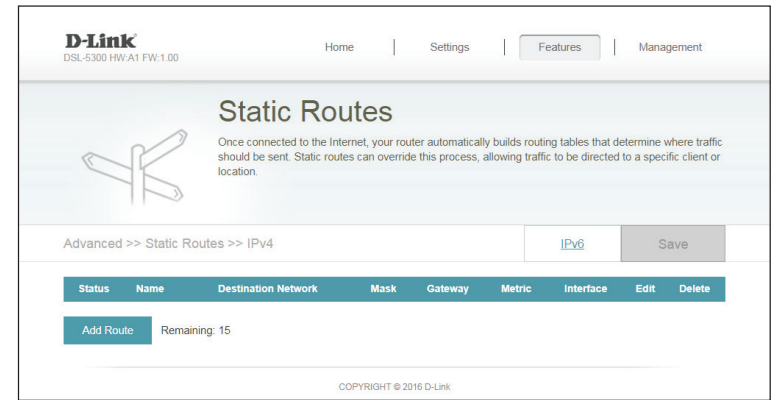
D-Link
DSL-5300 HW:A1 FW:1.00

Home | Settings | Features | Management

Static Routes

Once connected to the Internet, your router automatically builds routing tables that determine where traffic should be sent. Static routes can override this process, allowing traffic to be directed to a specific client or location.

Advanced >> Static Routes >> IPv4

IPv6

Save

| Status | Name | Destination Network | Mask | Gateway | Metric | Interface | Edit | Delete |
|---|---|---|---|---|---|---|---|---|

Add Route Remaining: 15

COPYRIGHT © 2016 D-Link